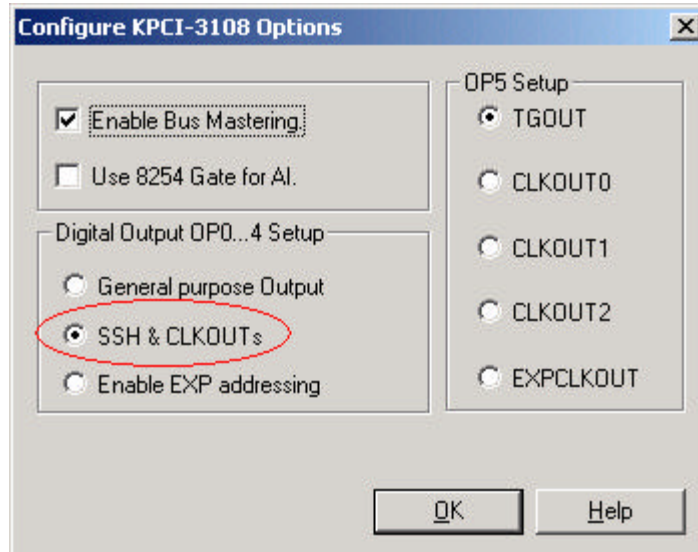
Configure KPCI-3108 Options

Enable Bus Mastering

Use 8254 Gate for AI.

Digital Output OP0...4 Setup

General purpose Output

SSH & CLKOUTs

Enable EXP addressing

OP5 Setup

TGOUT

CLKOUT0

CLKOUT1

CLKOUT2

EXPCLKOUT

OK

Help